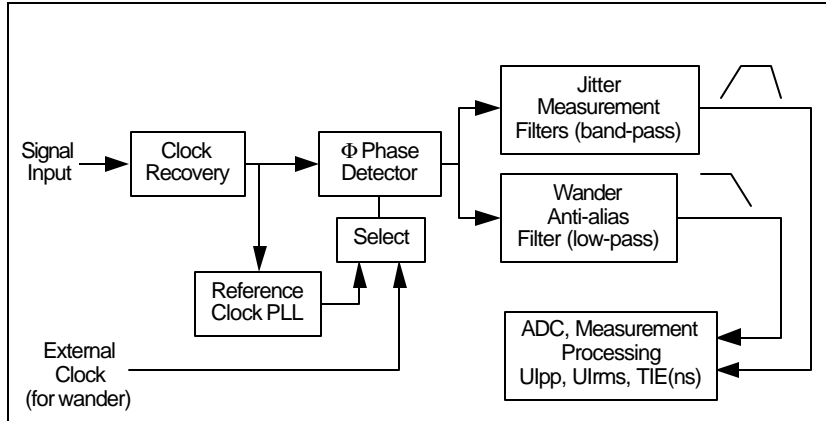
Signal Input

Clock Recovery

$\Phi$ Phase Detector

Select

Reference Clock PLL

External Clock (for wander)

Jitter Measurement Filters (band-pass)

Wander Anti-alias Filter (low-pass)

ADC, Measurement Processing UIpp, UIrms, TIE(ns)